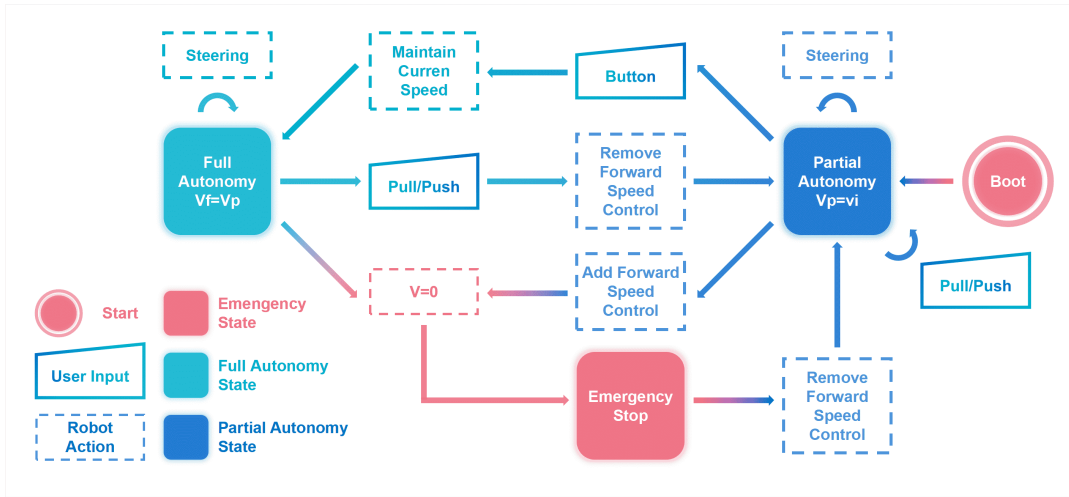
Steering

Maintain Curren Speed

Button

Steering

Full Autonomy Vf=Vp

Pull/Push

Remove Forward Speed Control

Partial Autonomy Vp=vi

Boot

V=0

Add Forward Speed Control

Pull/Push

Start

Emergency State

User Input

Full Autonomy State

Emergency Stop

Remove Forward Speed Control

Robot Action

Partial Autonomy State